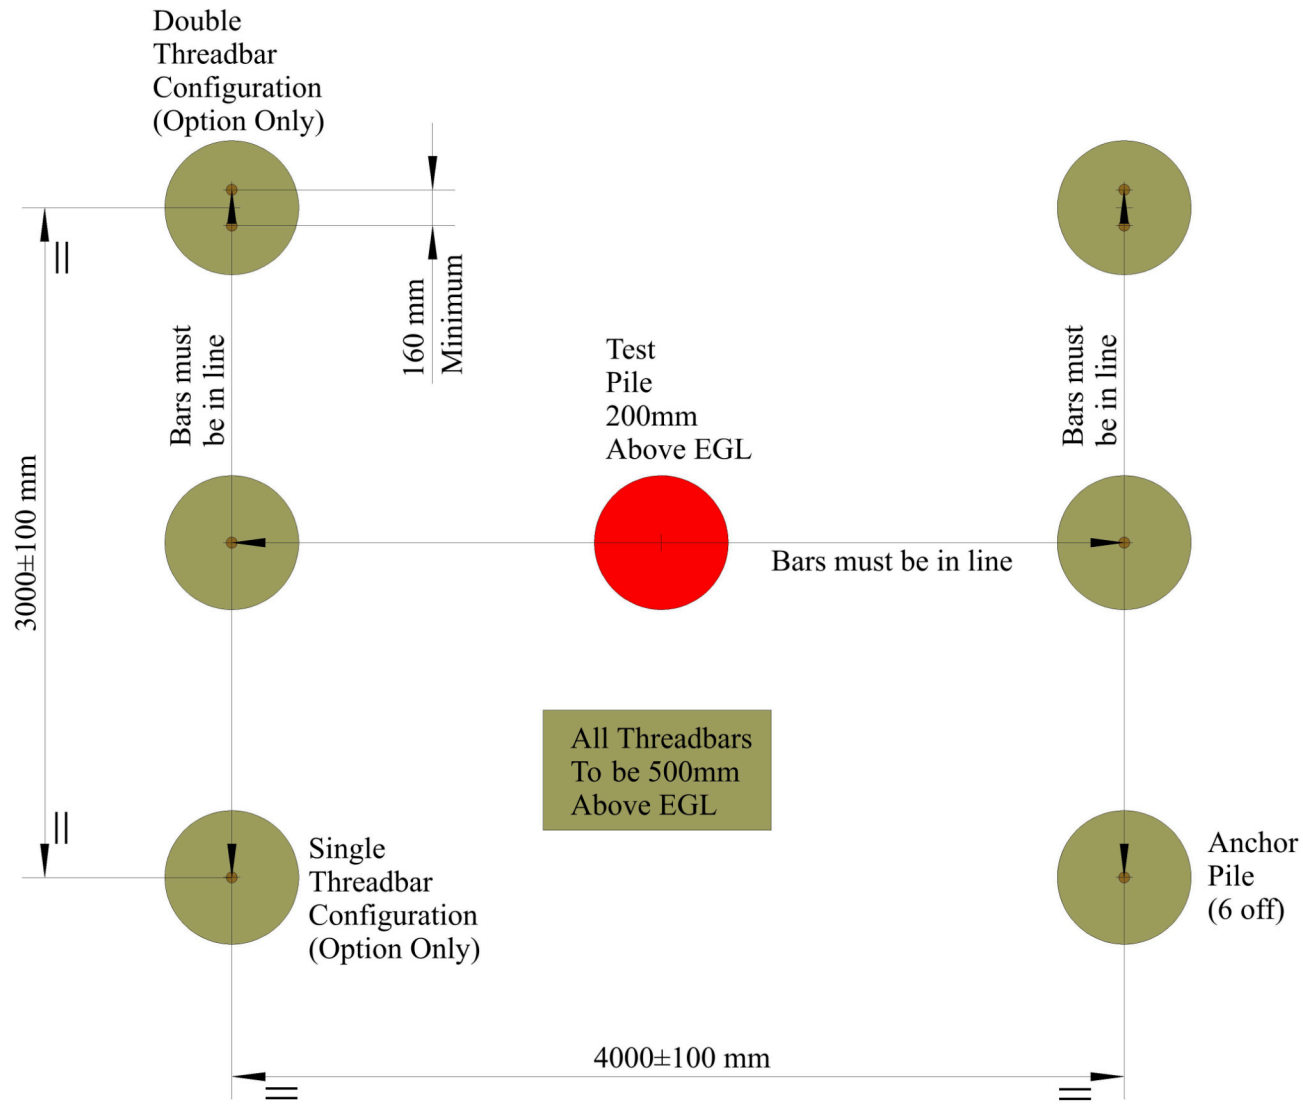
Double Threadbar Configuration (Option Only)

160 mm Minimum

=

3000±100 mm

=

Bars must be in line

Test Pile 200mm Above EGL

Bars must be in line

Bars must be in line

All Threadbars To be 500mm Above EGL

Single Threadbar Configuration (Option Only)

Anchor Pile (6 off)

4000±100 mm

=

=